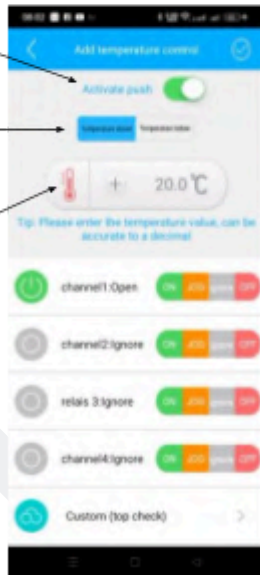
Add temperature control

Activate push

Temperature above Temperature below

+ 20.0 ℃

Tip: Please enter the temperature value, can be accurate to a decimal

channel1:Open ON JOG Ignore OFF

channel2:Ignore ON JOG Ignore OFF

relais 3:Ignore ON JOG Ignore OFF

channel4:Ignore ON JOG Ignore OFF

Custom (top check)